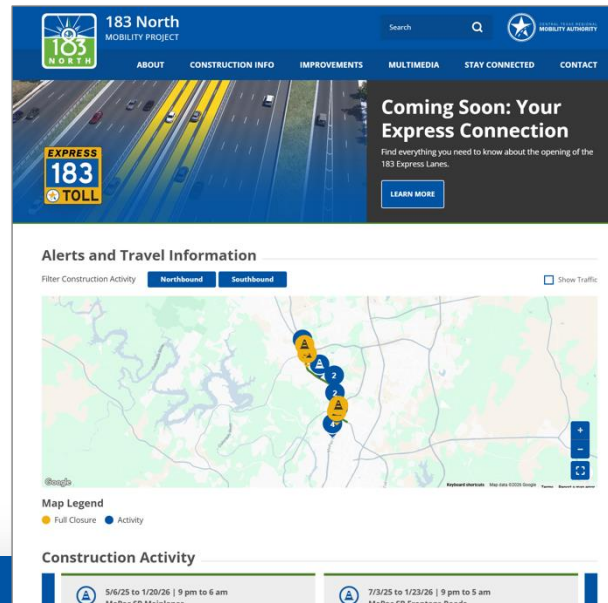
183 NORTH

183 North
MOBILITY PROJECT

Search

CENTRAL TEXAS REGIONAL MOBILITY AUTHORITY

ABOUT CONSTRUCTION INFO IMPROVEMENTS MULTIMEDIA STAY CONNECTED CONTACT

EXPRESS 183 TOLL

Coming Soon: Your Express Connection

Find everything you need to know about the opening of the 183 Express Lanes.

LEARN MORE

Alerts and Travel Information

Filter Construction Activity Northbound Southbound

Show Traffic

2
2
4

Google

Keyboard shortcuts Map data ©2025 Google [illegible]

Map Legend

Full Closure Activity

Construction Activity

5/6/25 to 1/20/26 | 9 pm to 6 am
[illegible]

7/3/25 to 1/23/26 | 9 pm to 5 am
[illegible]